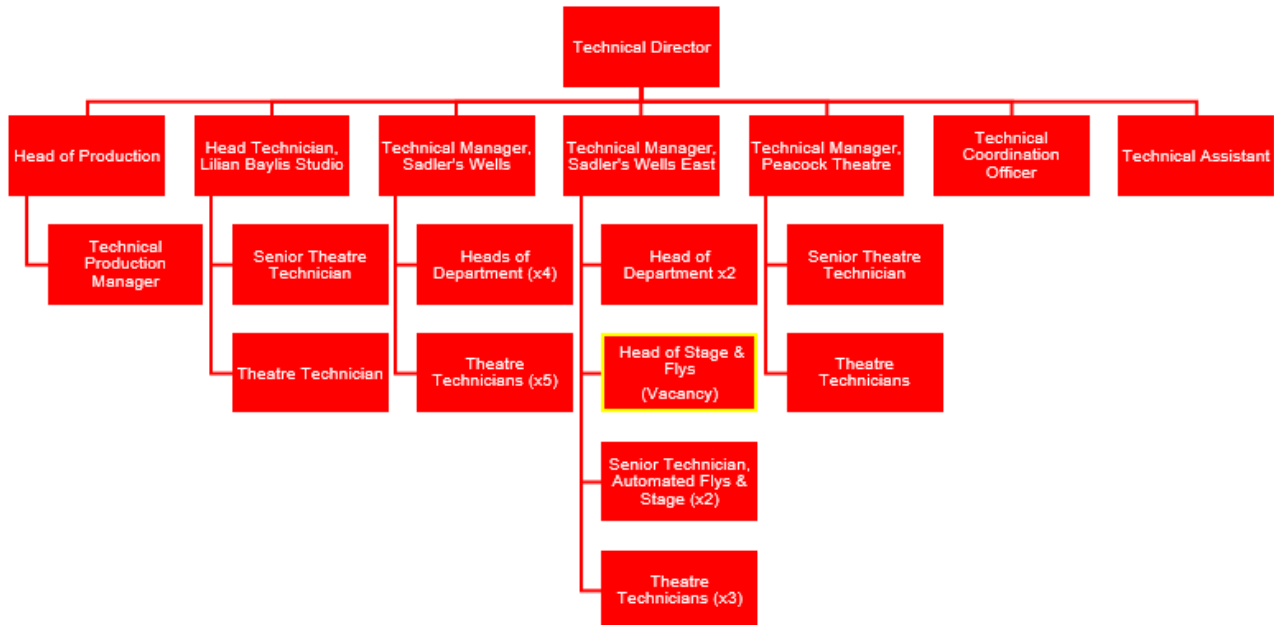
Technical Director

Head of Production

Technical Production Manager

Head Technician, Lilian Baylis Studio

Senior Theatre Technician

Theatre Technician

Technical Manager, Sadler's Wells

Heads of Department (x4)

Theatre Technicians (x5)

Technical Manager, Sadler's Wells East

Head of Department x2

Head of Stage & Flys
(Vacancy)

Senior Technician, Automated Flys & Stage (x2)

Theatre Technicians (x3)

Technical Manager, Peacock Theatre

Senior Theatre Technician

Theatre Technicians

Technical Coordination Officer

Technical Assistant